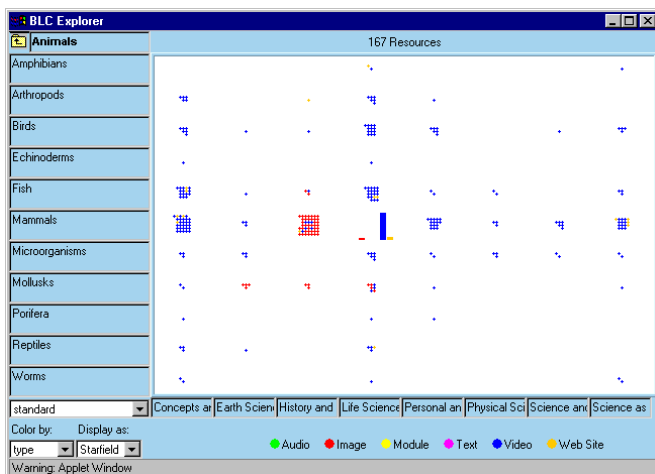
BLC Explorer

Animals

167 Resources

Amphibians

Arthropods

Birds

Echinoderms

Fish

Mammals

Microorganisms

Mollusks

Porifera

Reptiles

Worms

standard

Concepts ar | Earth Scienc | History and | Life Science | Personal an | Physical Sci | Science anc | Science as

Color by:

Display as:

type

Starfield

Audio

Image

Module

Text

Video

Web Site

Warning: Applet Window